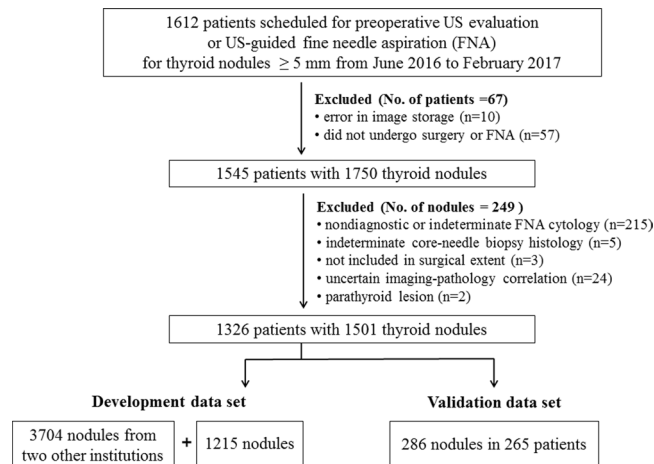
1612 patients scheduled for preoperative US evaluation or US-guided fine needle aspiration (FNA) for thyroid nodules $\geq$ 5 mm from June 2016 to February 2017

Excluded (No. of patients =67)
• error in image storage (n=10)
• did not undergo surgery or FNA (n=57)

1545 patients with 1750 thyroid nodules

Excluded (No. of nodules = 249 )
• nondiagnostic or indeterminate FNA cytology (n=215)
• indeterminate core-needle biopsy histology (n=5)
• not included in surgical extent (n=3)
• uncertain imaging-pathology correlation (n=24)
• parathyroid lesion (n=2)

1326 patients with 1501 thyroid nodules

Development data set

3704 nodules from two other institutions

+

1215 nodules

Validation data set

286 nodules in 265 patients